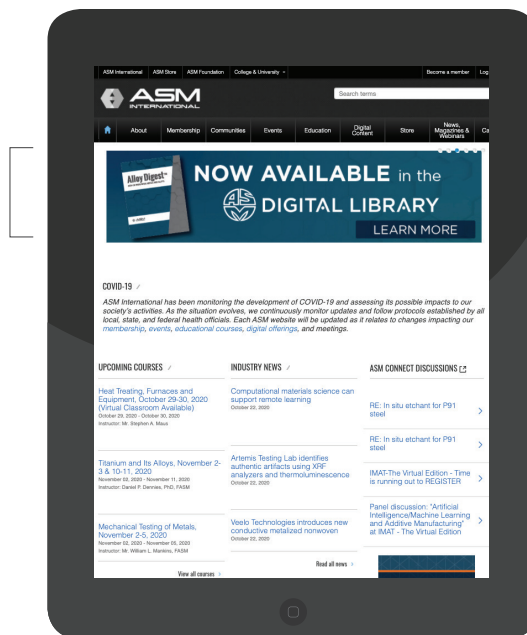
ASM International ASM Store ASM Foundation College & University

Become a member Log

ASM INTERNATIONAL

Search terms

About Membership Communities Events Education Digital Content Store News, Magazines & Webinars Ca

Alloy Digest

NOW AVAILABLE in the DIGITAL LIBRARY

LEARN MORE

COVID-19

ASM International has been monitoring the development of COVID-19 and assessing its possible impacts to our society's activities. As the situation evolves, we continuously monitor updates and follow protocols established by all local, state, and federal health officials. Each ASM website will be updated as it relates to changes impacting our membership, events, educational courses, digital offerings, and meetings.

UPCOMING COURSES

Heat Treating, Furnaces and Equipment, October 29-30, 2020 (Virtual Classroom Available)
October 29, 2020 - October 30, 2020
Instructor: Mr. Stephen A. Maus

Titanium and Its Alloys, November 2-3 & 10-11, 2020
November 02, 2020 - November 11, 2020
Instructor: Daniel P. Dennies, PhD, FASM

Mechanical Testing of Metals, November 2-5, 2020
November 02, 2020 - November 05, 2020
Instructor: Mr. William L. Mankins, FASM

View all courses

INDUSTRY NEWS

Computational materials science can support remote learning
October 22, 2020

Artemis Testing Lab identifies authentic artifacts using XRF analyzers and photoluminescence
October 22, 2020

Veelo Technologies introduces new conductive metalized nonwoven
October 22, 2020

Read all news

ASM CONNECT DISCUSSIONS

RE: In situ etchant for P91 steel

RE: In situ etchant for P91 steel

IMAT-The Virtual Edition - Time is running out to REGISTER

Panel discussion: "Artificial Intelligence/Machine Learning and Additive Manufacturing" at IMAT - The Virtual Edition